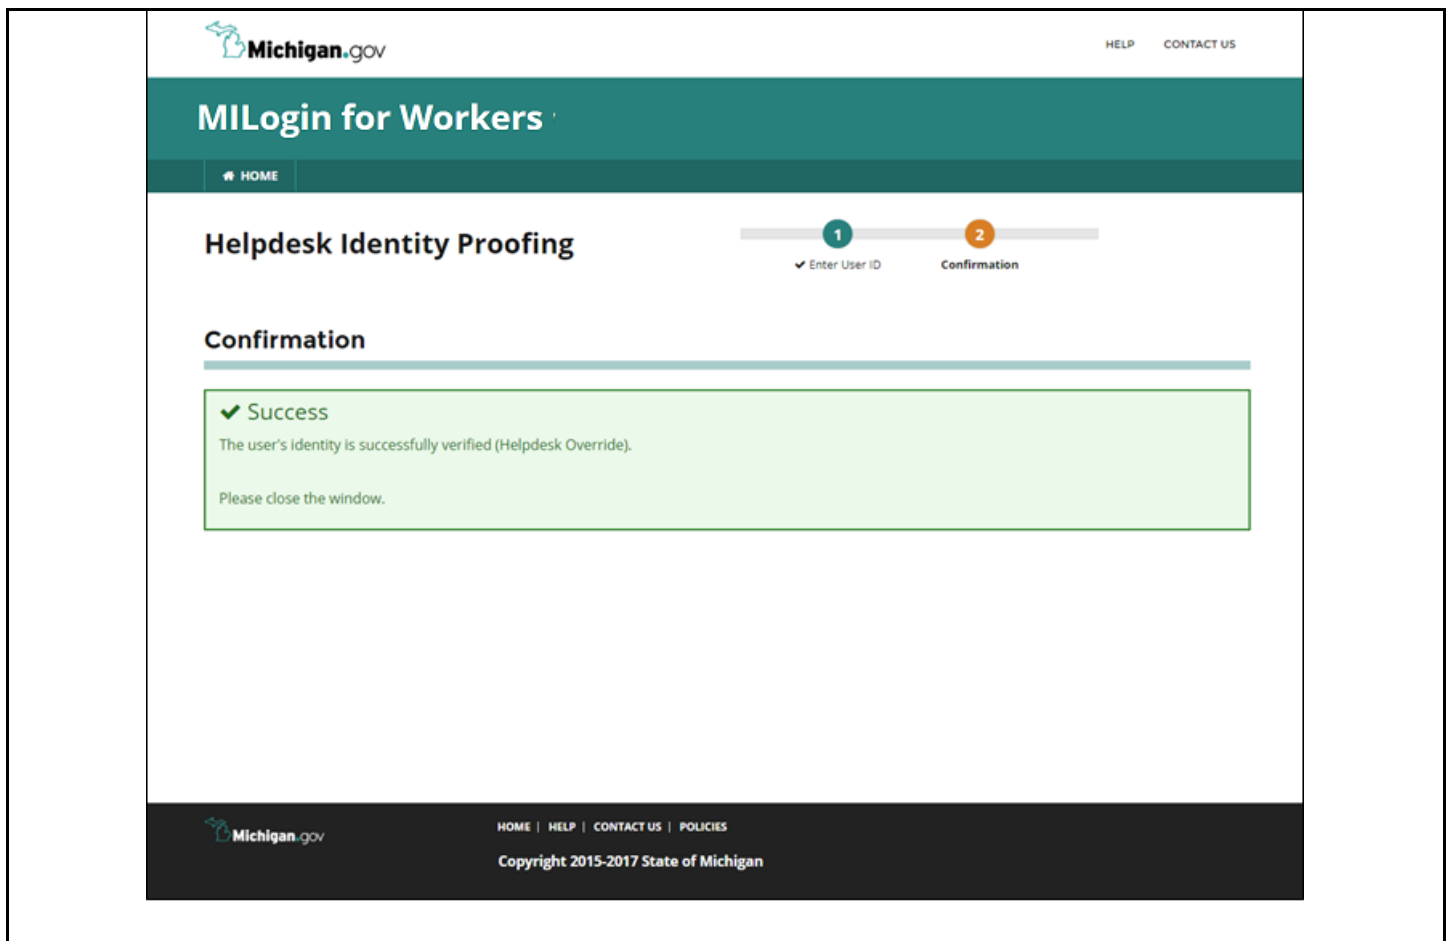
Michigan.gov

HELP CONTACT US

MILogin for Workers

HOME

Helpdesk Identity Proofing

1 Enter User ID
2 Confirmation

Confirmation

Success

The user's identity is successfully verified (Helpdesk Override).

Please close the window.

Michigan.gov

HOME | HELP | CONTACT US | POLICIES

Copyright 2015-2017 State of Michigan